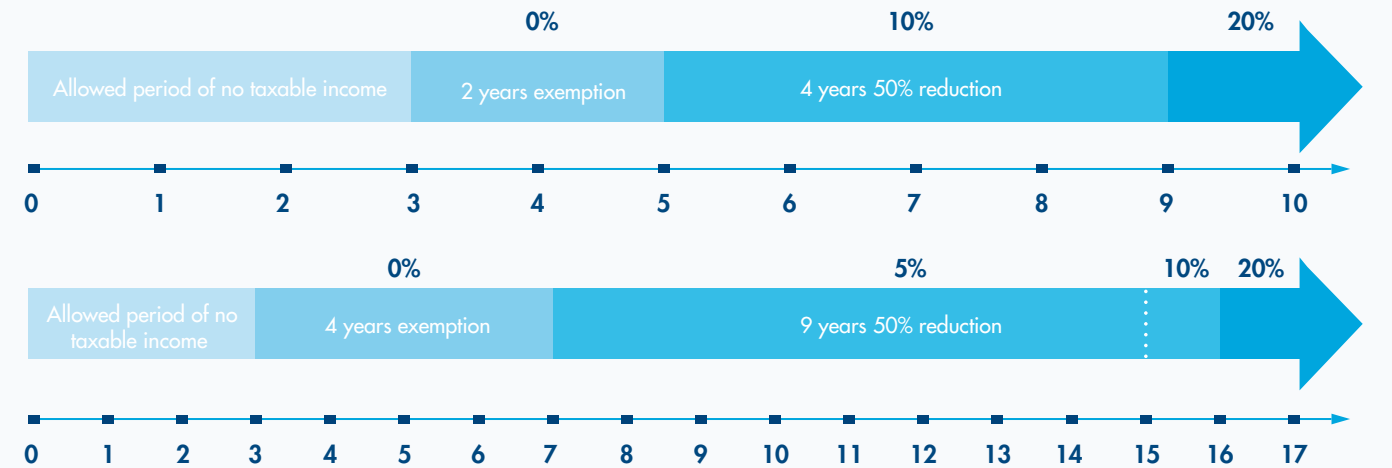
0%

10%

20%

Allowed period of no taxable income

2 years exemption

4 years 50% reduction

0 1 2 3 4 5 6 7 8 9 10

0%

5%

10%

20%

Allowed period of no taxable income

4 years exemption

9 years 50% reduction

0 1 2 3 4 5 6 7 8 9 10 11 12 13 14 15 16 17